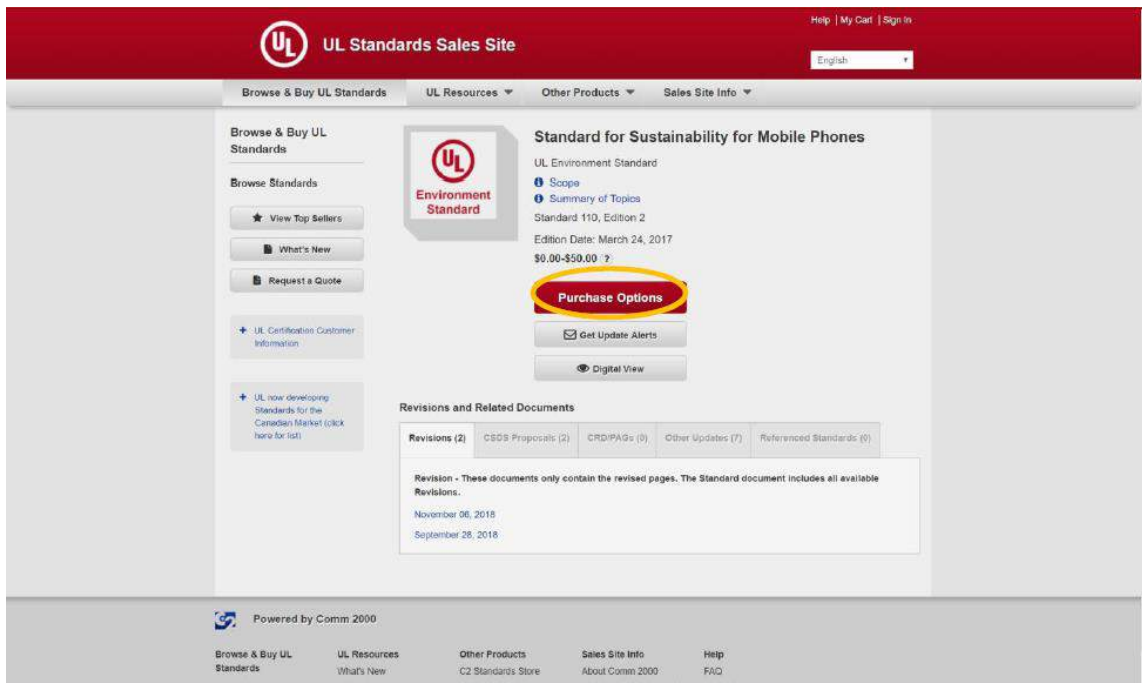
UL UL Standards Sales Site

Help | My Cart | Sign In

English

Browse & Buy UL Standards | UL Resources | Other Products | Sales Site Info

Browse & Buy UL Standards

Browse Standards

View Top Sellers

What's New

Request a Quote

+ UL Certification Customer Information

+ UL now developing Standards for the Canadian Market (click here for list)

UL Environment Standard

Standard for Sustainability for Mobile Phones

UL Environment Standard

Scope

Summary of Topics

Standard 110, Edition 2

Edition Date: March 24, 2017

$0.00-$50.00 ?

Purchase Options

Get Update Alerts

Digital View

Revisions and Related Documents

| Revisions (2) | CSDS Proposals (2) | CRD/PAGs (0) | Other Updates (7) | Referenced Standards (0) |
|---|---|---|---|---|

Revision - These documents only contain the revised pages. The Standard document includes all available Revisions.

November 06, 2018

September 28, 2018

Powered by Comm 2000

Browse & Buy UL Standards

UL Resources
What's New

Other Products
C2 Standards Store

Sales Site Info
About Comm 2000

Help
FAQ